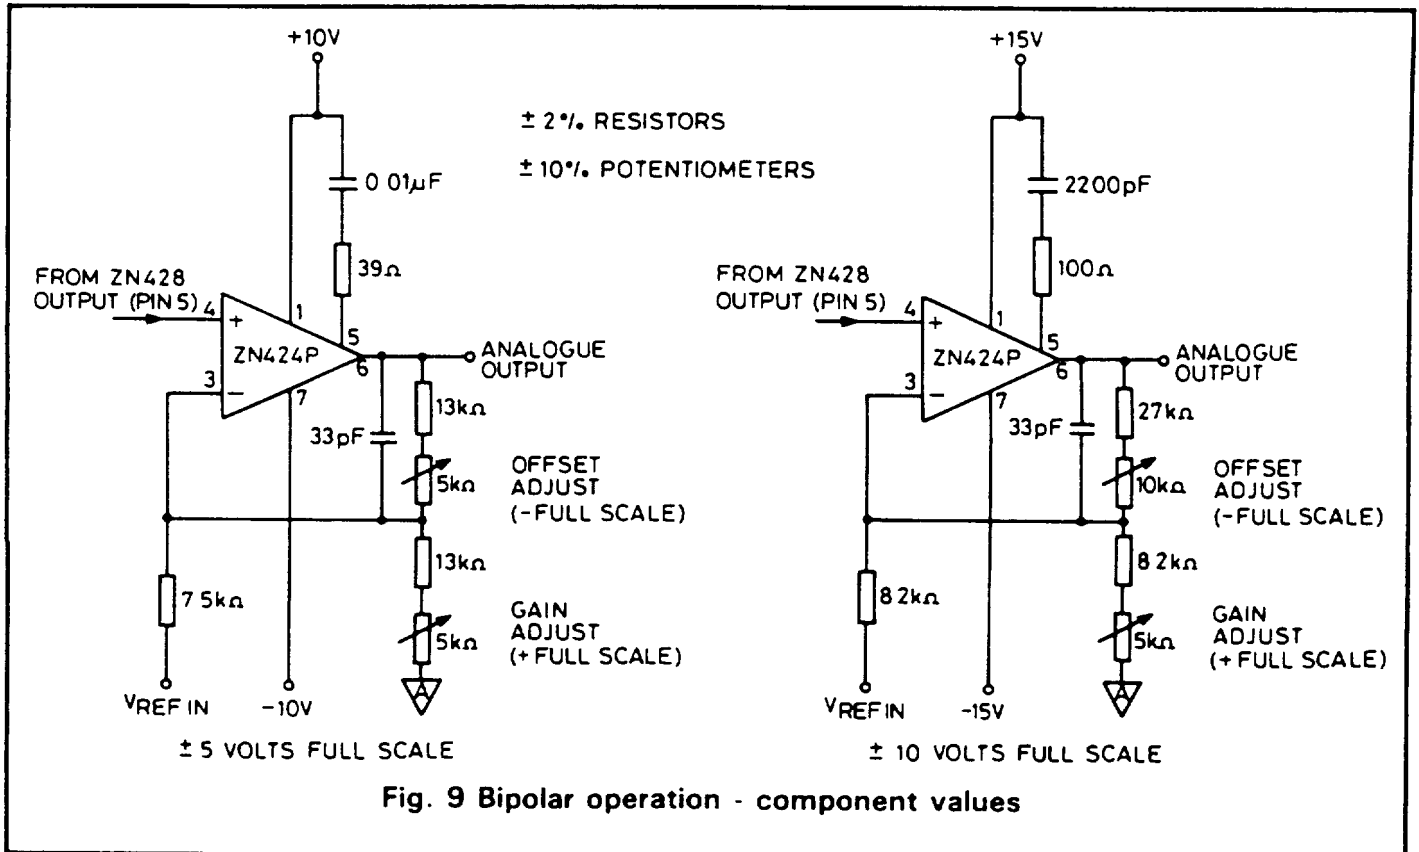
+10V

± 2% RESISTORS

± 10% POTENTIOMETERS

0 01μF

39Ω

FROM ZN428 OUTPUT (PIN 5)

4

+

1

5

ZN424P

6

ANALOGUE OUTPUT

3

−

7

13kΩ

33pF

5kΩ

OFFSET ADJUST (−FULL SCALE)

13kΩ

7 5kΩ

GAIN ADJUST (+FULL SCALE)

5kΩ

$V_{REF\ IN}$

−10V

A

± 5 VOLTS FULL SCALE

+15V

2200pF

100Ω

FROM ZN428 OUTPUT (PIN 5)

4

+

1

5

ZN424P

6

ANALOGUE OUTPUT

3

−

7

33pF

27kΩ

10kΩ

OFFSET ADJUST (−FULL SCALE)

8 2kΩ

8 2kΩ

GAIN ADJUST (+FULL SCALE)

5kΩ

$V_{REF\ IN}$

−15V

A

± 10 VOLTS FULL SCALE

Fig. 9 Bipolar operation - component values